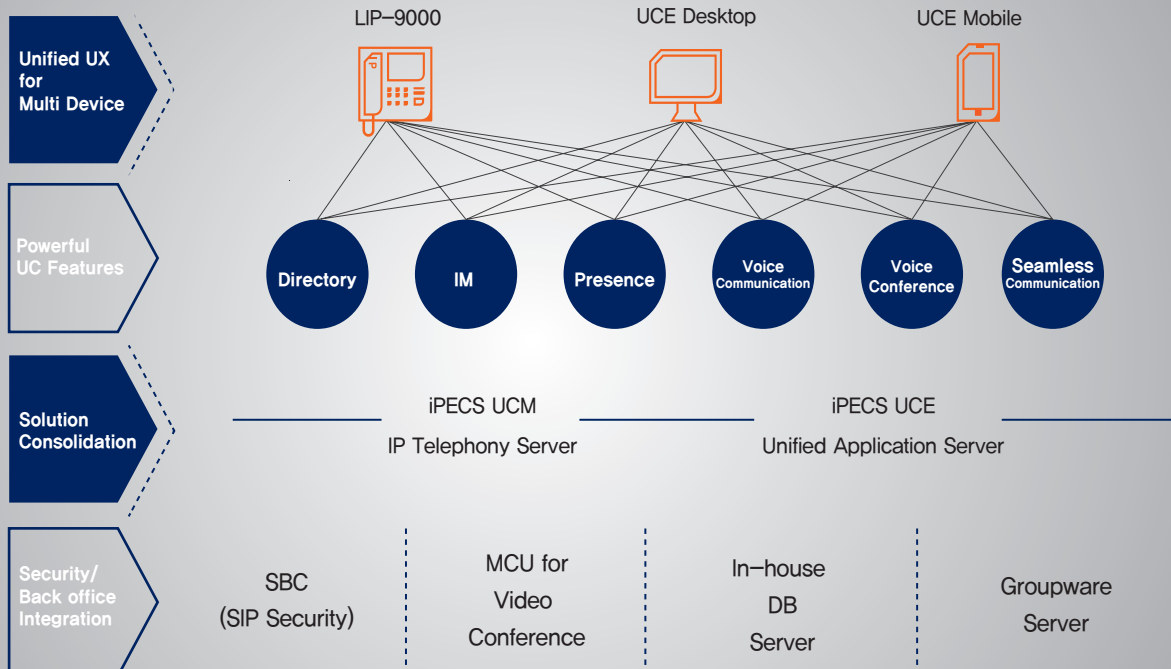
Unified UX for Multi Device

LIP–9000

UCE Desktop

UCE Mobile

Powerful UC Features

Directory

IM

Presence

Voice Communication

Voice Conference

Seamless Communication

Solution Consolidation

iPECS UCM
IP Telephony Server

iPECS UCE
Unified Application Server

Security/ Back office Integration

SBC
(SIP Security)

MCU for Video Conference

In–house DB Server

Groupware Server